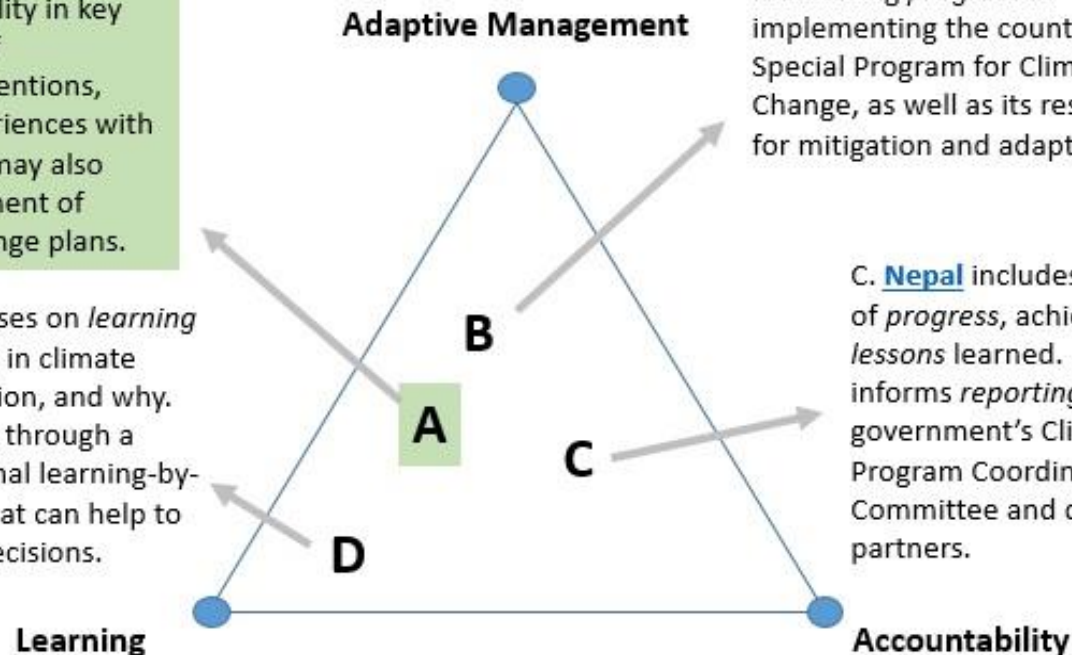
lity in key

entions, riences with may also nent of nge plans.

ses on *learning* in climate ion, and why. through a nal learning-by- at can help to ecisions.

Adaptive Management

implementing the count Special Program for Clim Change, as well as its res for mitigation and adapt

C. **Nepal** includes of *progress*, achi *lessons* learned. informs *reporting* government's Cli Program Coordin Committee and c partners.

B

A

C

D

Learning

Accountability